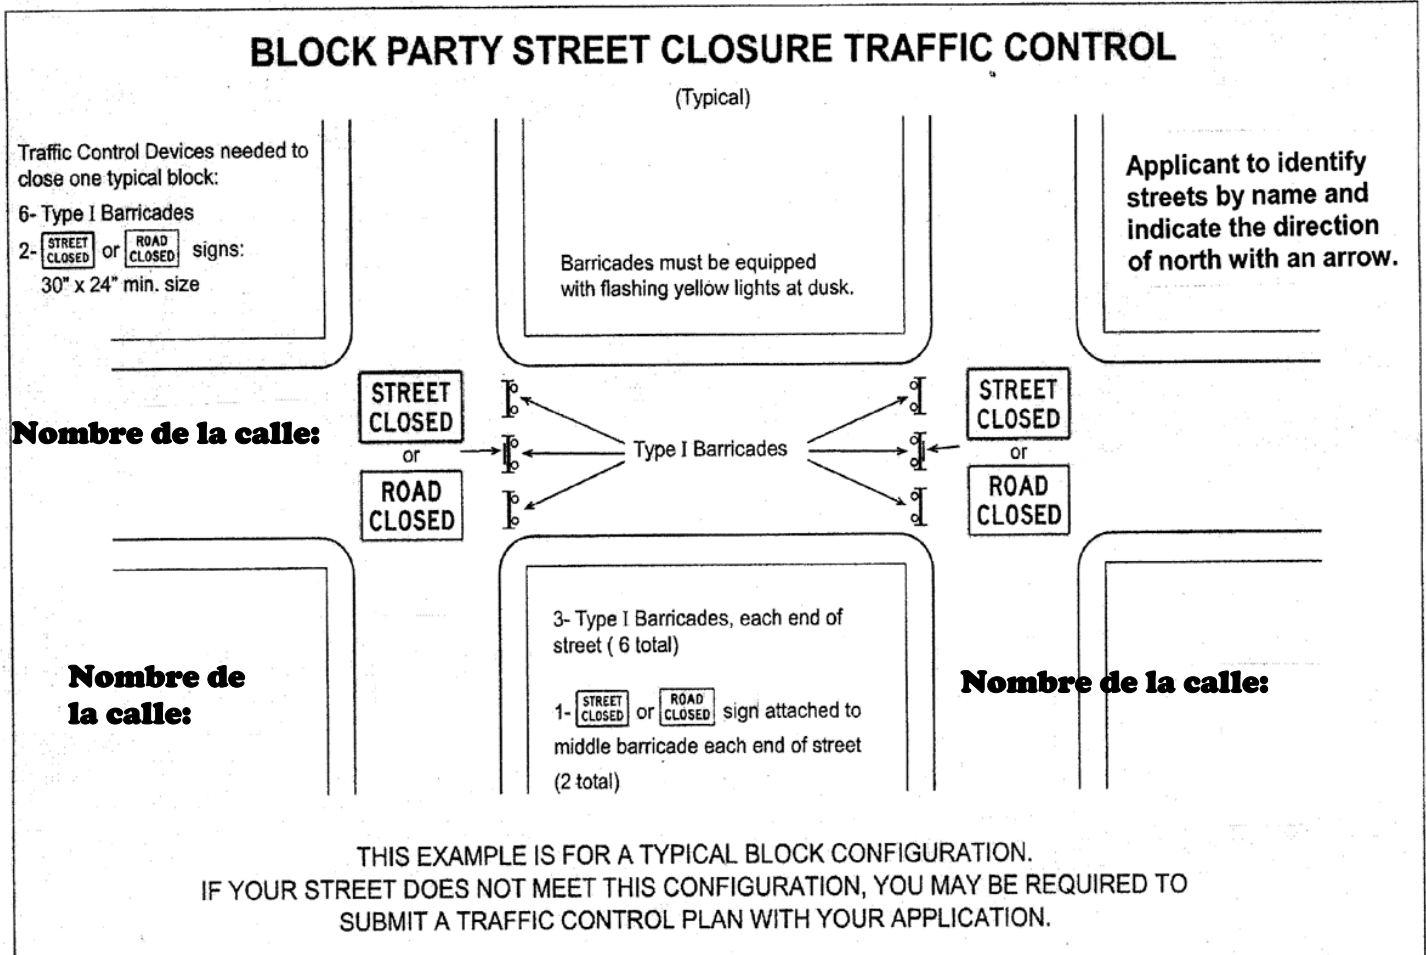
BLOCK PARTY STREET CLOSURE TRAFFIC CONTROL

(Typical)

Traffic Control Devices needed to close one typical block:

6- Type I Barricades

2- STREET CLOSED or ROAD CLOSED signs: 30" x 24" min. size

Barricades must be equipped with flashing yellow lights at dusk.

Applicant to identify streets by name and indicate the direction of north with an arrow.

STREET CLOSED

Nombre de la calle:

or

ROAD CLOSED

Type I Barricades

STREET CLOSED

or

ROAD CLOSED

3- Type I Barricades, each end of street ( 6 total)

Nombre de la calle:

Nombre de la calle:

1- STREET CLOSED or ROAD CLOSED sign attached to middle barricade each end of street (2 total)

THIS EXAMPLE IS FOR A TYPICAL BLOCK CONFIGURATION.
IF YOUR STREET DOES NOT MEET THIS CONFIGURATION, YOU MAY BE REQUIRED TO SUBMIT A TRAFFIC CONTROL PLAN WITH YOUR APPLICATION.